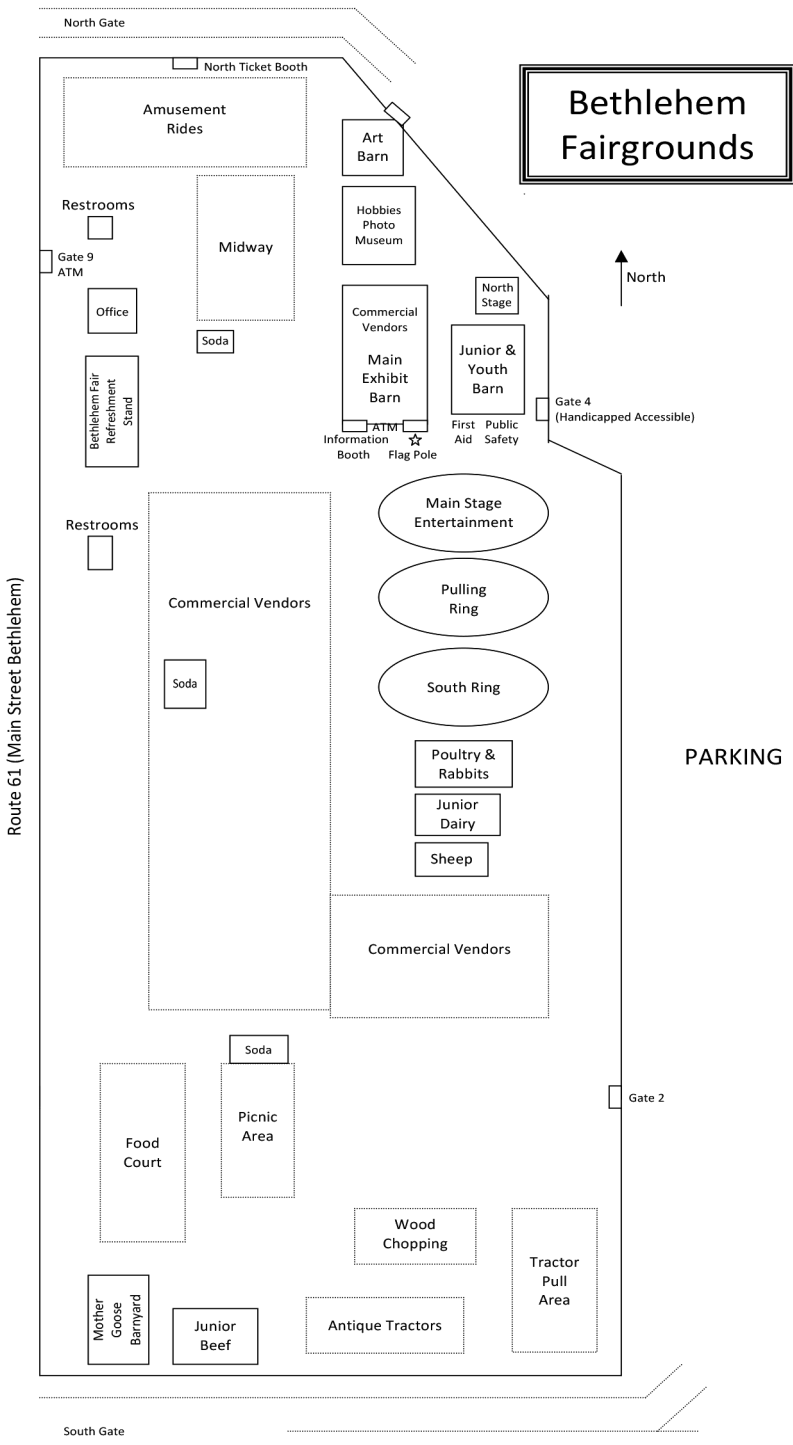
North Gate

North Ticket Booth

Bethlehem Fairgrounds

Amusement Rides

Art Barn

Hobbies Photo Museum

Restrooms

Gate 9 ATM

Midway

North

North Stage

Office

Soda

Commercial Vendors

Main Exhibit Barn

Junior & Youth Barn

Bethlehem Fair Refreshment Stand

ATM

Information Booth

Flag Pole

First Aid

Public Safety

Gate 4 (Handicapped Accessible)

Main Stage Entertainment

Restrooms

Pulling Ring

Commercial Vendors

Soda

South Ring

Route 61 (Main Street Bethlehem)

PARKING

Poultry & Rabbits

Junior Dairy

Sheep

Commercial Vendors

Soda

Gate 2

Food Court

Picnic Area

Wood Chopping

Tractor Pull Area

Mother Goose Barnyard

Junior Beef

Antique Tractors

South Gate